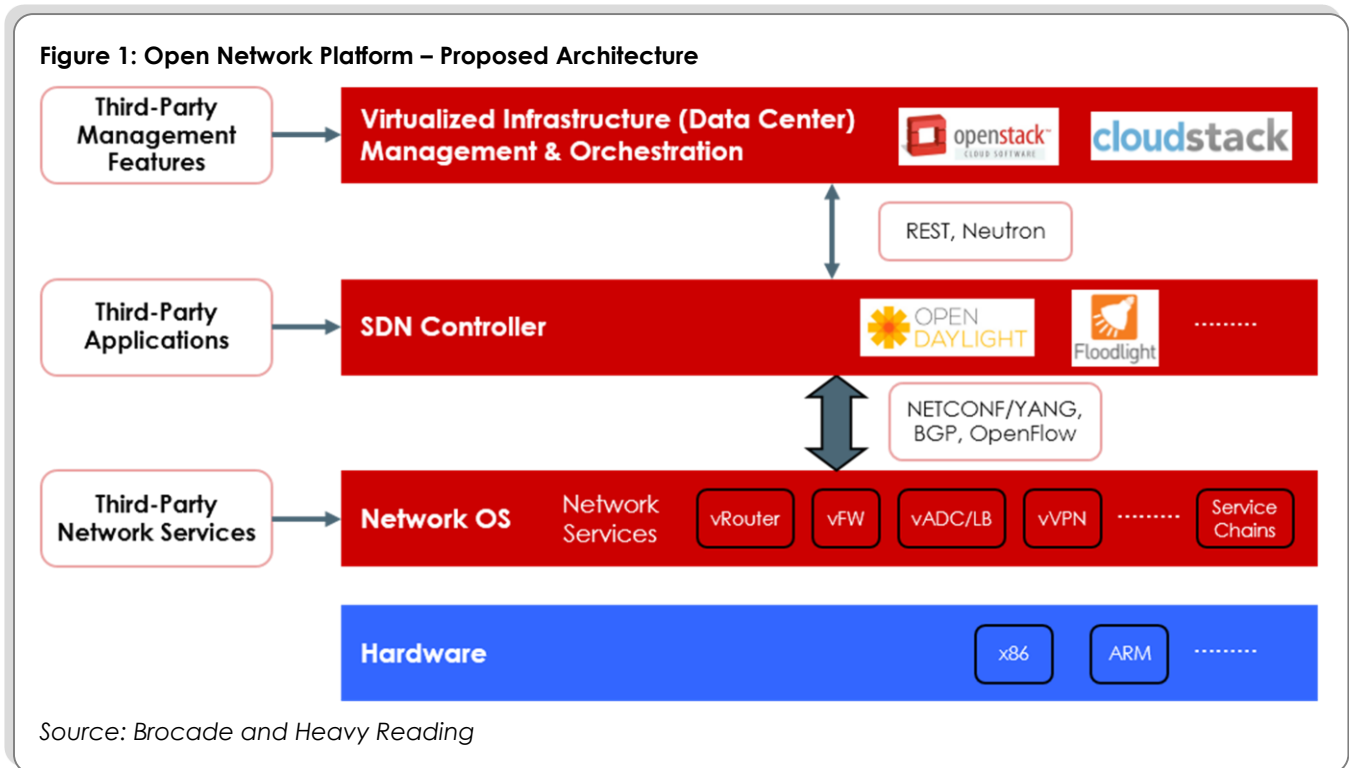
Figure 1: Open Network Platform – Proposed Architecture

Third-Party Management Features

Virtualized Infrastructure (Data Center) Management & Orchestration

openstack CLOUD SOFTWARE

cloudstack

REST, Neutron

Third-Party Applications

SDN Controller

OPEN DAYLIGHT

Floodlight

.........

NETCONF/YANG, BGP, OpenFlow

Third-Party Network Services

Network OS

Network Services

vRouter

vFW

vADC/LB

vVPN

.........

Service Chains

Hardware

x86

ARM

.........

Source: Brocade and Heavy Reading